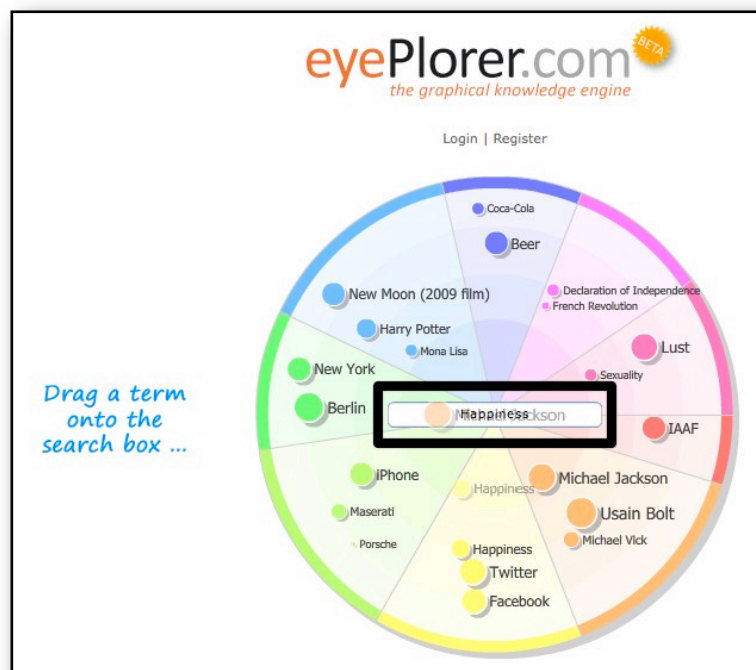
eyePlorer.com BETA
the graphical knowledge engine

Login | Register

Drag a term onto the search box ...

Coca-Cola
Beer
Declaration of Independence
French Revolution
Lust
Sexuality
IAAF
New Moon (2009 film)
Harry Potter
Mona Lisa
New York
Berlin
Happiness
Michael Jackson
Usain Bolt
Michael Vick
iPhone
Maserati
Porsche
Happiness
Happiness
Twitter
Facebook